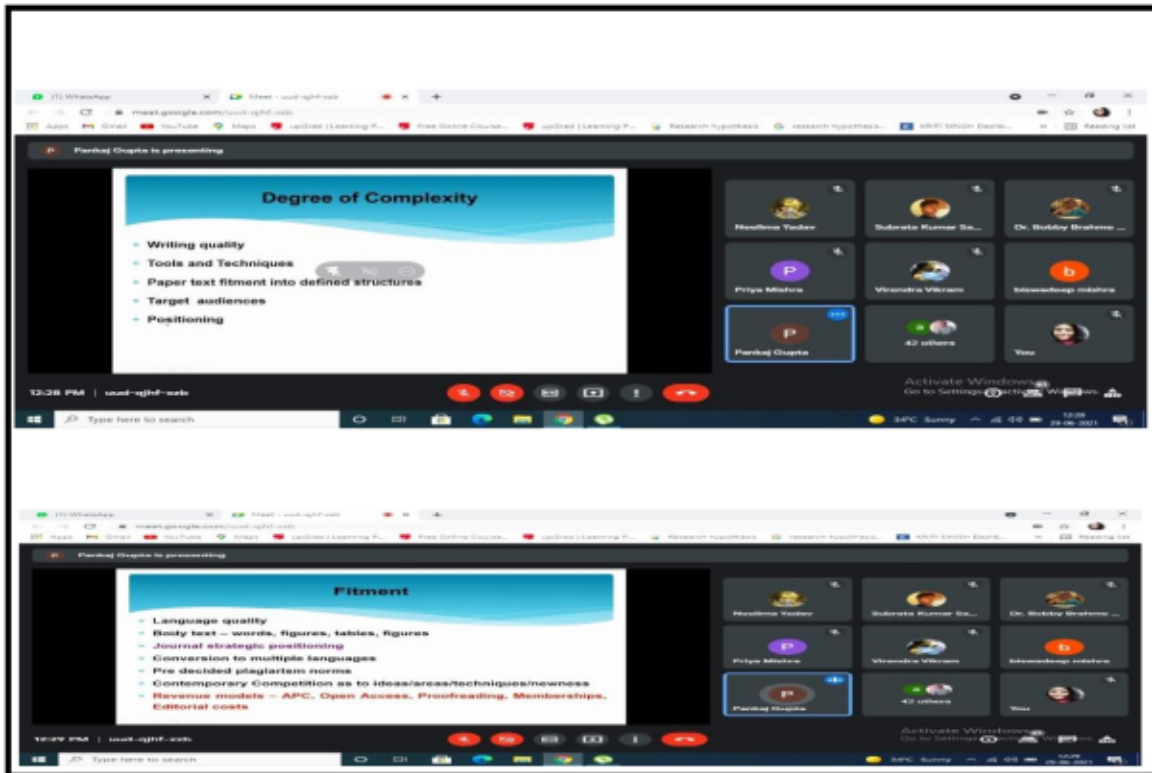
(1) WhatsApp

Meet - uud-qjhf-sxb

meet.google.com/uud-qjhf-sxb

Apps Gmail YouTube Maps upGrad | Learning P... Free Online Course... upGrad | Learning P... Research hypothesis research hypothesis... MRPI SRIJIN Devel... Reading list

Pankaj Gupta is presenting

Degree of Complexity

- Writing quality
- Tools and Techniques
- Paper text fitment into defined structures
- Target audiences
- Positioning

Neelima Yadav

Subrata Kumar Sa...

Dr. Bobby Brahma ...

P Priya Mishra

Virendra Vikram

b biswadeep mishra

P Pankaj Gupta

42 others

You

12:28 PM | uud-qjhf-sxb

Activate Windows
Go to Settings to activate Windows.

Type here to search

34°C Sunny

12:28
29-06-2021

(1) WhatsApp

Meet - uud-qjhf-sxb

meet.google.com/uud-qjhf-sxb

Apps Gmail YouTube Maps upGrad | Learning P... Free Online Course... upGrad | Learning P... Research hypothesis research hypothesis... MRPI SRIJIN Devel... Reading list

Pankaj Gupta is presenting

Fitment

- Language quality
- Body text – words, figures, tables, figures
- Journal strategic positioning
- Conversion to multiple languages
- Pre decided plagiarism norms
- Contemporary Competition as to ideas/areas/techniques/newness
- Revenue models – APC, Open Access, Proofreading, Memberships, Editorial costs

Neelima Yadav

Subrata Kumar Sa...

Dr. Bobby Brahma ...

P Priya Mishra

Virendra Vikram

b biswadeep mishra

P Pankaj Gupta

42 others

You

12:29 PM | uud-qjhf-sxb

Activate Windows
Go to Settings to activate Windows.

Type here to search

34°C Sunny

12:29
29-06-2021